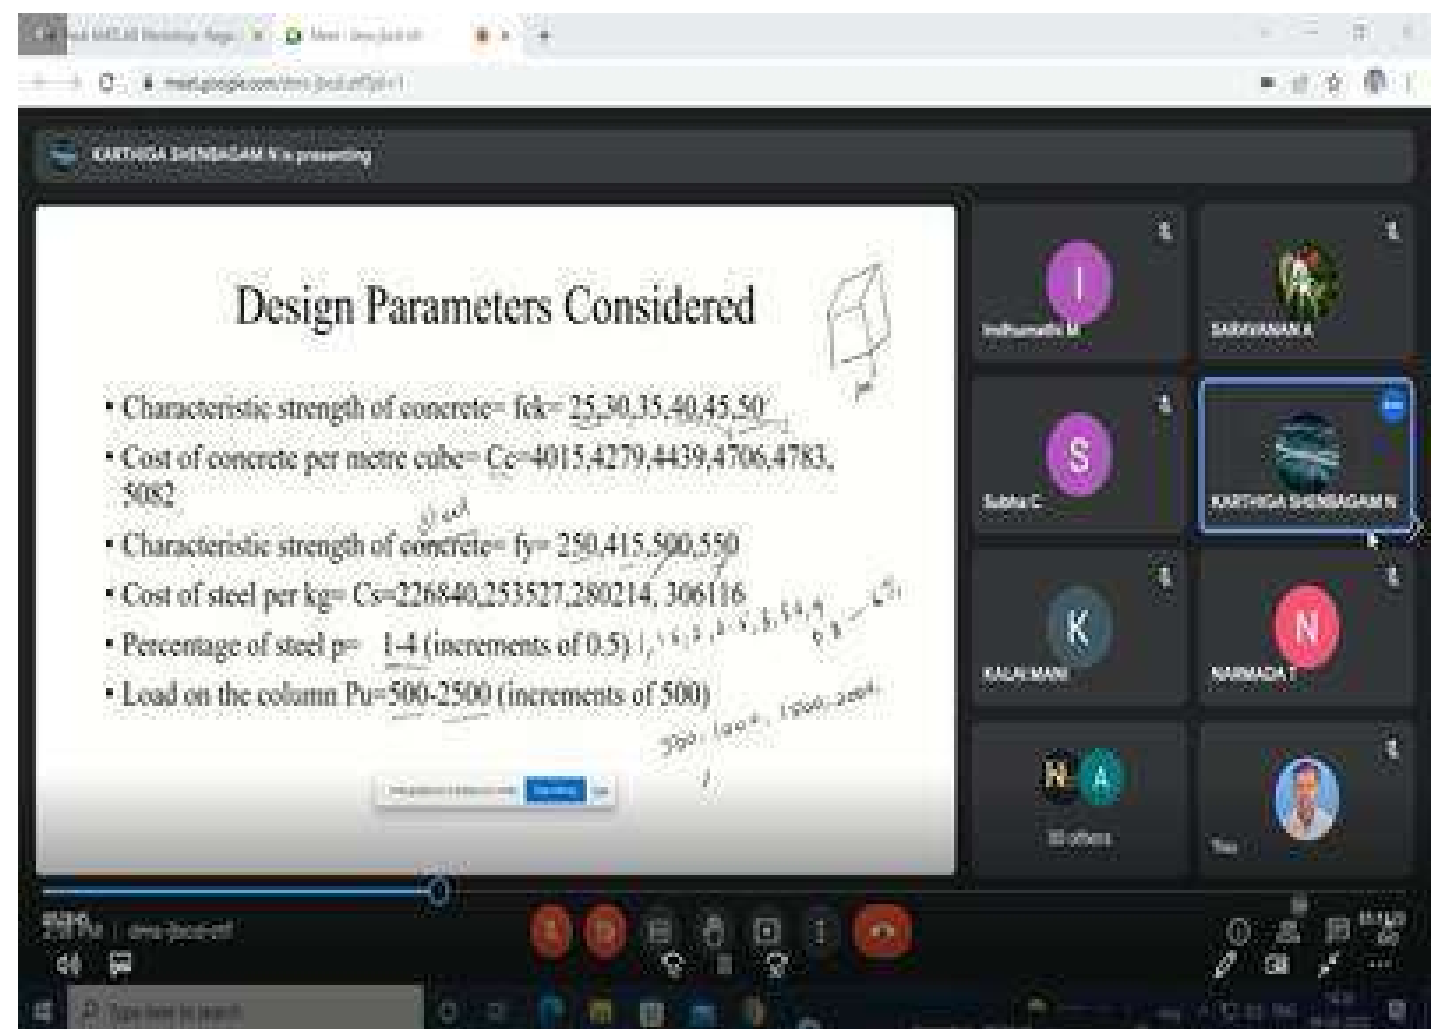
KARTHIGA SHENBAGAM N is presenting

Design Parameters Considered

• Characteristic strength of concrete= fck= 25,30,35,40,45,50

• Cost of concrete per metre cube= Cc=4015,4279,4439,4706,4783, 5082

• Characteristic strength of concrete= fy= 250,415,500,550

• Cost of steel per kg= Cs=226840,253527,280214, 306116

• Percentage of steel p= 1-4 (increments of 0.5)

• Load on the column Pu=500-2500 (increments of 500)

steel

500, 1000, 1500, 2000

I
Indhumathi M

SARAVANAN A

S
Subha C

KARTHIGA SHENBAGAM N

K
KALAI MANI

N
NARMADA T

N A
33 others

You

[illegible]